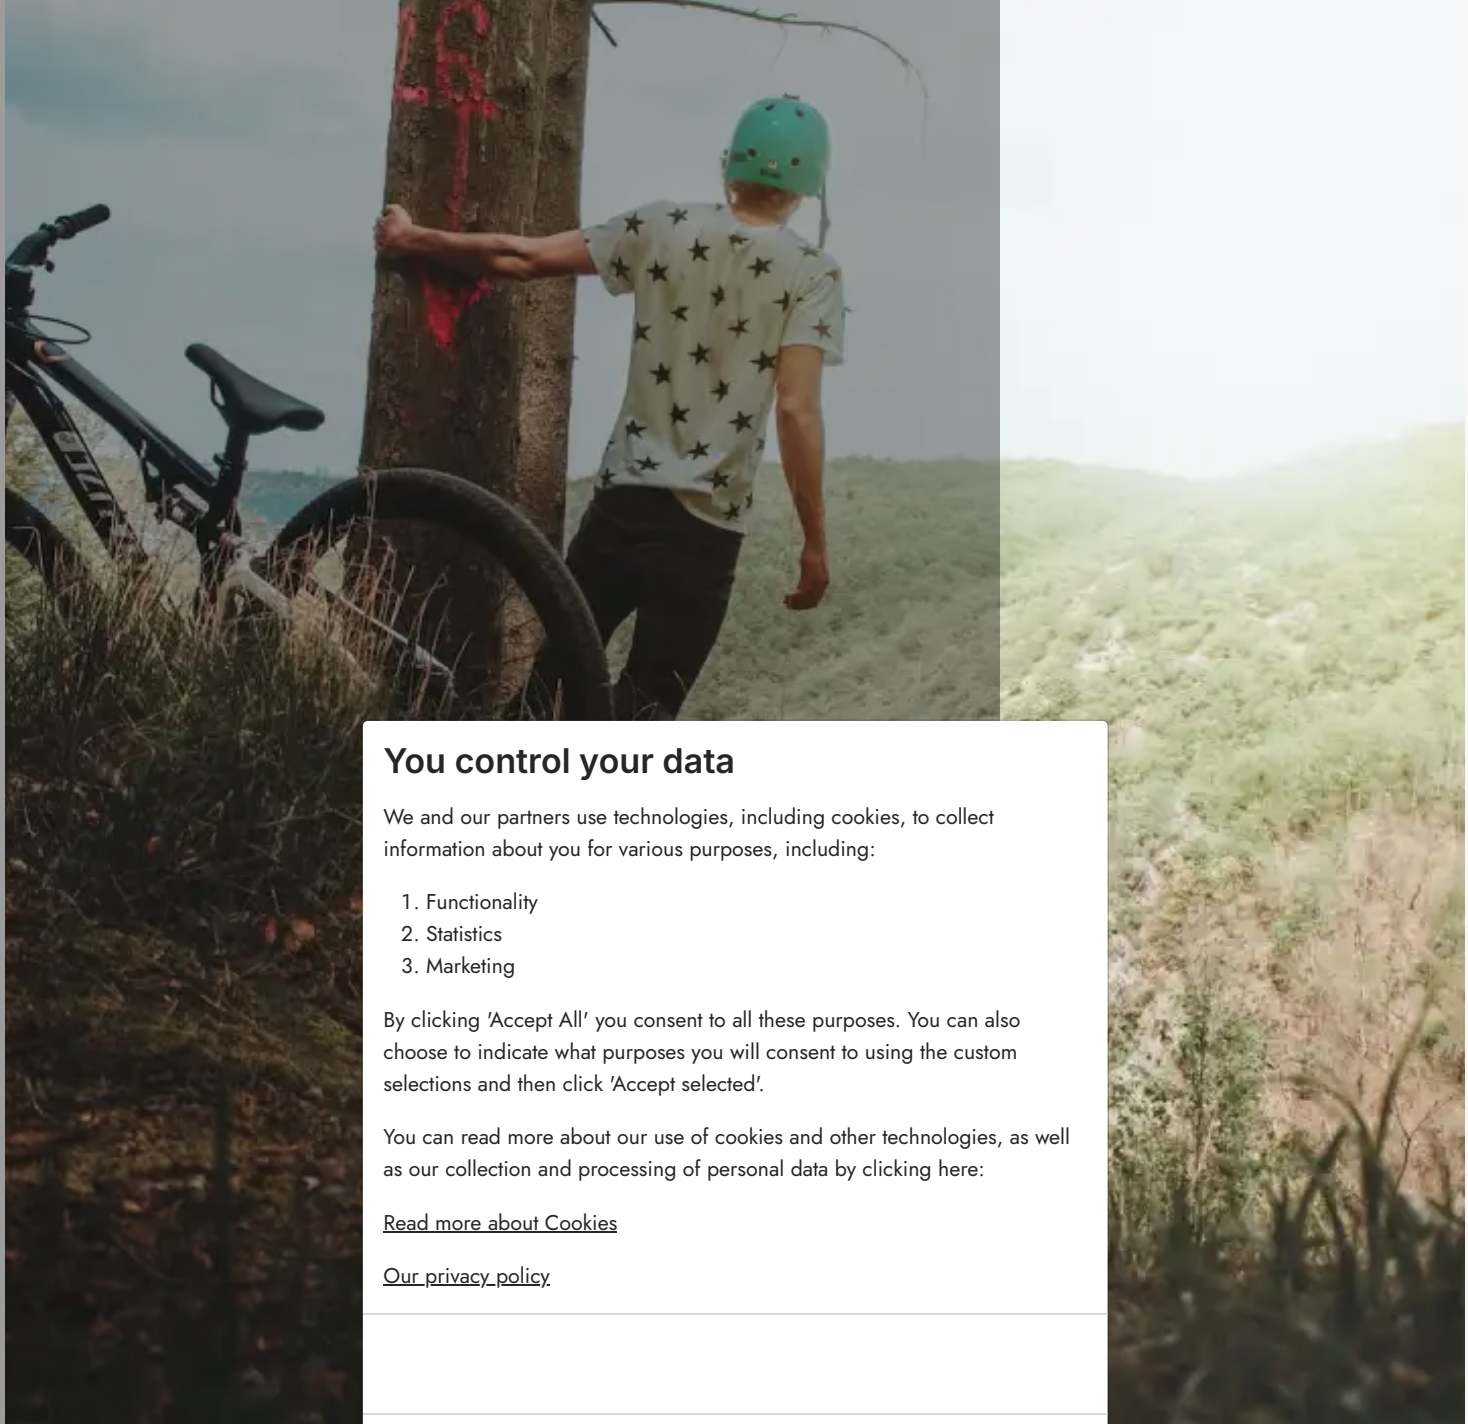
You control your data

We and our partners use technologies, including cookies, to collect information about you for various purposes, including:

1. Functionality
2. Statistics
3. Marketing

By clicking 'Accept All' you consent to all these purposes. You can also choose to indicate what purposes you will consent to using the custom selections and then click 'Accept selected'.

You can read more about our use of cookies and other technologies, as well as our collection and processing of personal data by clicking here:

Read more about Cookies

Our privacy policy